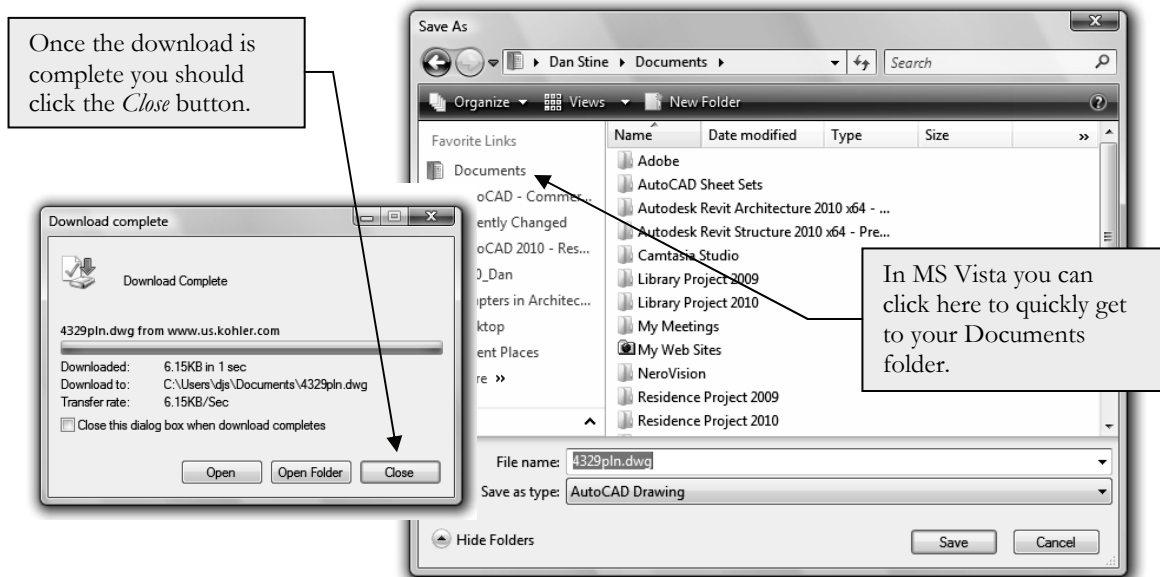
Once the download is complete you should click the *Close* button.

Save As

Dan Stine ▸ Documents ▸

Search

Organize ▾ Views ▾ New Folder

Favorite Links

Documents

oCAD - Commer...

ently Changed

oCAD 2010 - Res...

0_Dan

pters in Architec...

ktop

ent Places

re »

| Name | Date modified | Type | Size |
|---|---|---|---|
| Adobe | | | |
| AutoCAD Sheet Sets | | | |
| Autodesk Revit Architecture 2010 x64 - ... | | | |
| Autodesk Revit Structure 2010 x64 - Pre... | | | |
| Camtasia Studio | | | |
| Library Project 2009 | | | |
| Library Project 2010 | | | |
| My Meetings | | | |
| My Web Sites | | | |
| NeroVision | | | |
| Residence Project 2009 | | | |
| Residence Project 2010 | | | |

In MS Vista you can click here to quickly get to your Documents folder.

Download complete

Download Complete

4329pln.dwg from www.us.kohler.com

Downloaded: 6.15KB in 1 sec
Download to: C:\Users\djs\Documents\4329pln.dwg
Transfer rate: 6.15KB/Sec

Close this dialog box when download completes

Open | Open Folder | Close

File name: 4329pln.dwg

Save as type: AutoCAD Drawing

Hide Folders

Save | Cancel